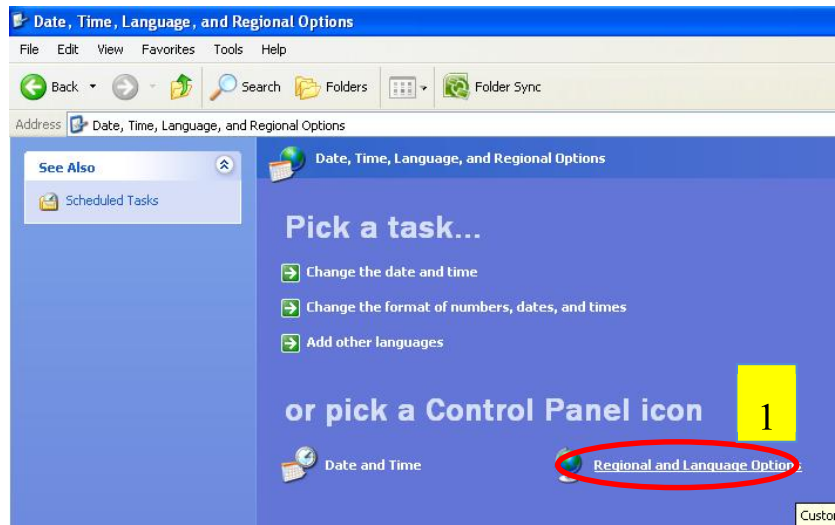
Date, Time, Language, and Regional Options

File Edit View Favorites Tools Help

Back Search Folders Folder Sync

Address Date, Time, Language, and Regional Options

See Also

Scheduled Tasks

Date, Time, Language, and Regional Options

Pick a task...

Change the date and time

Change the format of numbers, dates, and times

Add other languages

or pick a Control Panel icon

1

Date and Time

Regional and Language Options

Custo